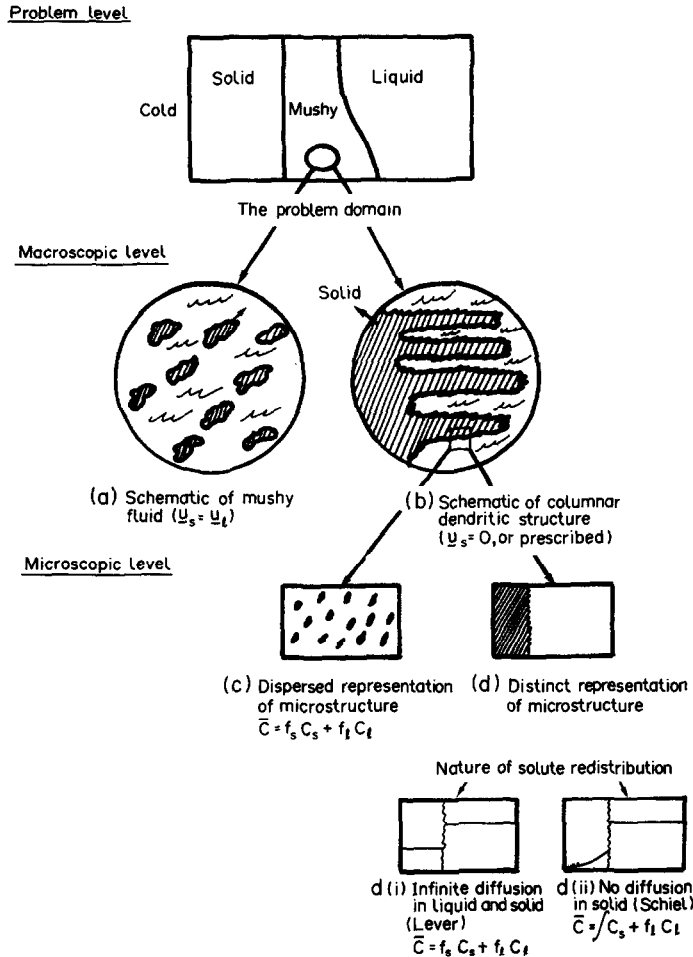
Problem level

Cold

Solid

Mushy

Liquid

The problem domain

Macroscopic level

Solid

(a) Schematic of mushy fluid ($\underline{u}_s = \underline{u}_\ell$)

(b) Schematic of columnar dendritic structure ($\underline{u}_s = 0$, or prescribed)

Microscopic level

(c) Dispersed representation of microstructure $\bar{C} = f_s C_s + f_\ell C_\ell$

(d) Distinct representation of microstructure

Nature of solute redistribution

d (i) Infinite diffusion in liquid and solid (Lever) $\bar{C} = f_s C_s + f_\ell C_\ell$

d (ii) No diffusion in solid (Schiel) $\bar{C} = \int C_s + f_\ell C_\ell$